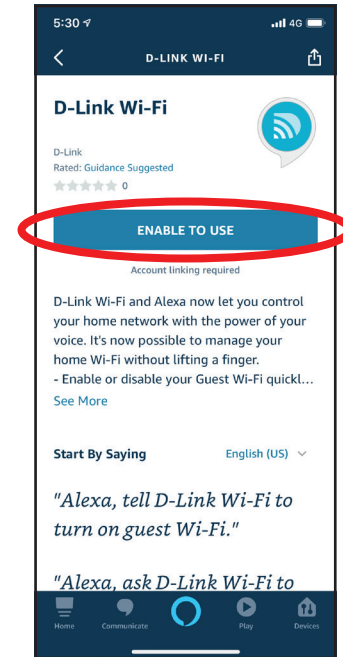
5:30
4G

D-LINK WI-FI

D-Link Wi-Fi

D-Link
Rated: Guidance Suggested
0

ENABLE TO USE

Account linking required

D-Link Wi-Fi and Alexa now let you control your home network with the power of your voice. It's now possible to manage your home Wi-Fi without lifting a finger.
- Enable or disable your Guest Wi-Fi quickl...
See More

Start By Saying
English (US)

"Alexa, tell D-Link Wi-Fi to turn on guest Wi-Fi."

"Alexa, ask D-Link Wi-Fi to

Home
Communicate
Play
Devices